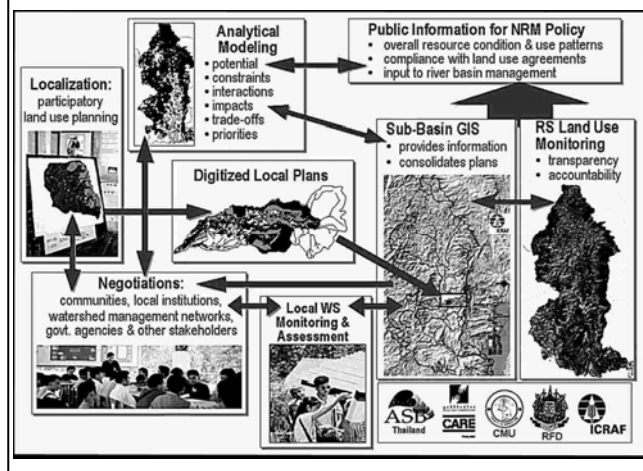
Analytical Modeling
• potential
• constraints
• interactions
• impacts
• trade-offs
• priorities

Public Information for NRM Policy
• overall resource condition & use patterns
• compliance with land use agreements
• input to river basin management

Localization: participatory land use planning

Sub-Basin GIS
• provides information
• consolidates plans

RS Land Use Monitoring
• transparency
• accountability

Digitized Local Plans

ICRAF

Negotiations:
communities, local institutions, watershed management networks, govt. agencies & other stakeholders

Local WS Monitoring & Assessment

ASB Thailand
CARE
CMU
RFD
ICRAF